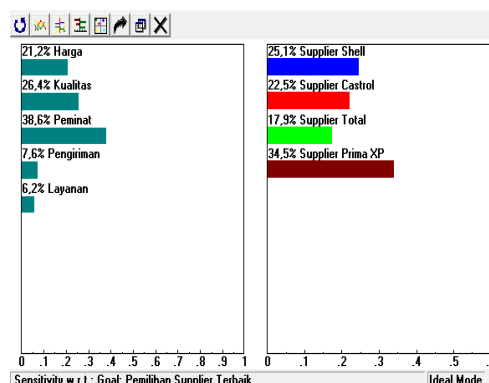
21,2% Harga
26,4% Kualitas
38,6% Peminat
7,6% Pengiriman
6,2% Layanan

0 .1 .2 .3 .4 .5 .6 .7 .8 .9 1

25,1% Supplier Shell
22,5% Supplier Castrol
17,9% Supplier Total
34,5% Supplier Prima XP

0 .1 .2 .3 .4 .5

Sensitivity w.r.t.: Goal: Pemilihan Supplier Terbaik
Ideal Mode